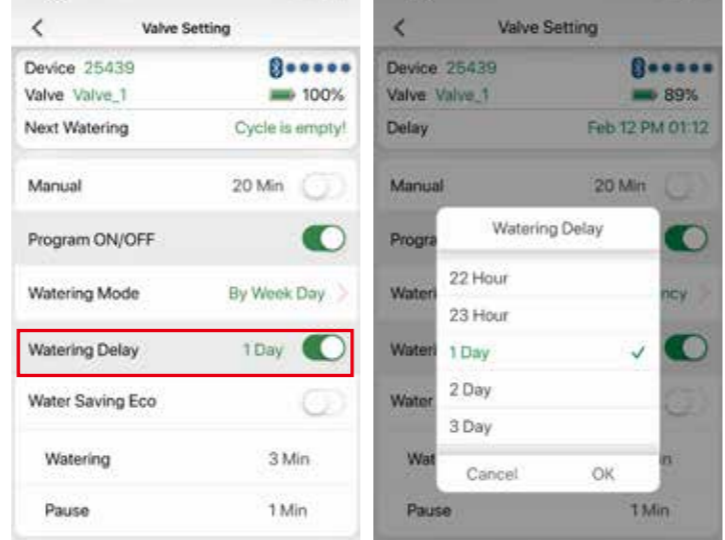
<
Valve Setting

Device 25439
Valve Valve_1
100%
Next Watering
Cycle is empty!

Manual
20 Min

Program ON/OFF

Watering Mode
By Week Day >

Watering Delay
1 Day

Water Saving Eco

Watering
3 Min

Pause
1 Min

<
Valve Setting

Device 25439
Valve Valve_1
89%
Delay
Feb 12 PM 01:12

Manual
20 Min

Progra

Wateri
ncy >

Wateri

Water

Wat
n

Pause
1 Min

Watering Delay

22 Hour
23 Hour
1 Day ✓
2 Day
3 Day

Cancel
OK